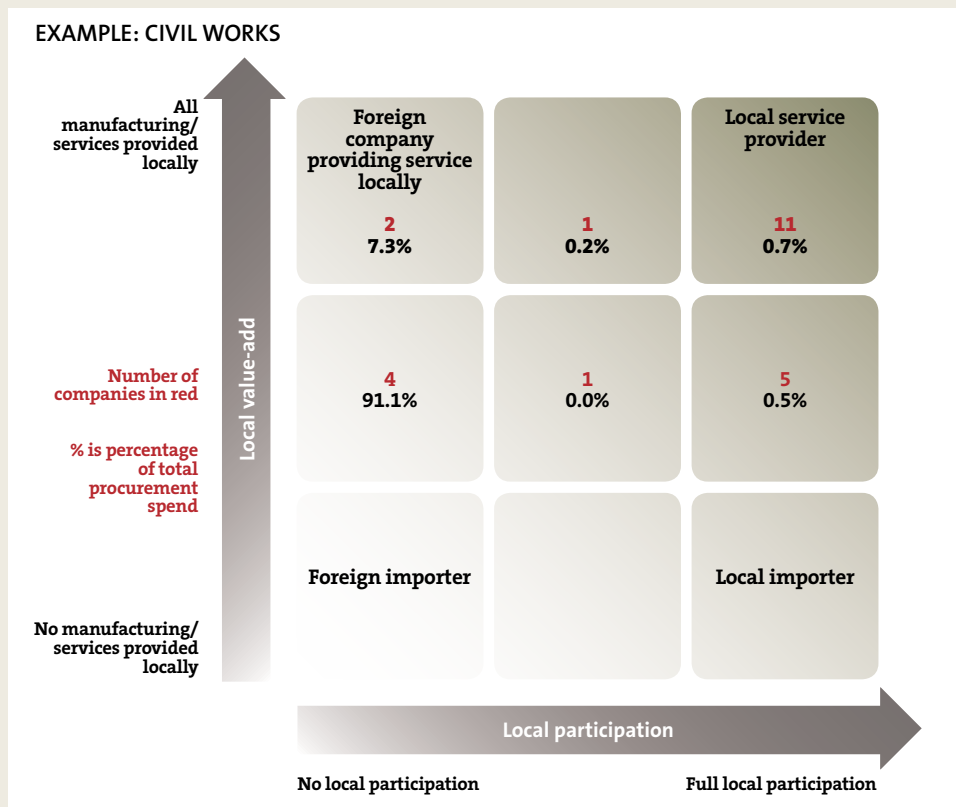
EXAMPLE: CIVIL WORKS

All manufacturing/ services provided locally

Number of companies in red

% is percentage of total procurement spend

No manufacturing/ services provided locally

Local value-add

| Foreign company providing service locally<br>2<br>7.3% | 1<br>0.2% | Local service provider<br>11<br>0.7% |
|---|---|---|
| 4<br>91.1% | 1<br>0.0% | 5<br>0.5% |
| Foreign importer | | Local importer |

Local participation

No local participation

Full local participation